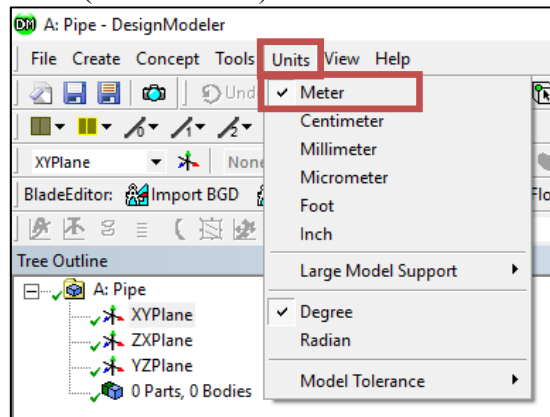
DM A: Pipe - DesignModeler

File Create Concept Tools Units View Help

Undo

XYPlane None

BladeEditor: Import BGD Flo

Tree Outline

A: Pipe
XYPlane
ZXPlane
YZPlane
0 Parts, 0 Bodies

✓ Meter
Centimeter
Millimeter
Micrometer
Foot
Inch
Large Model Support
✓ Degree
Radian
Model Tolerance